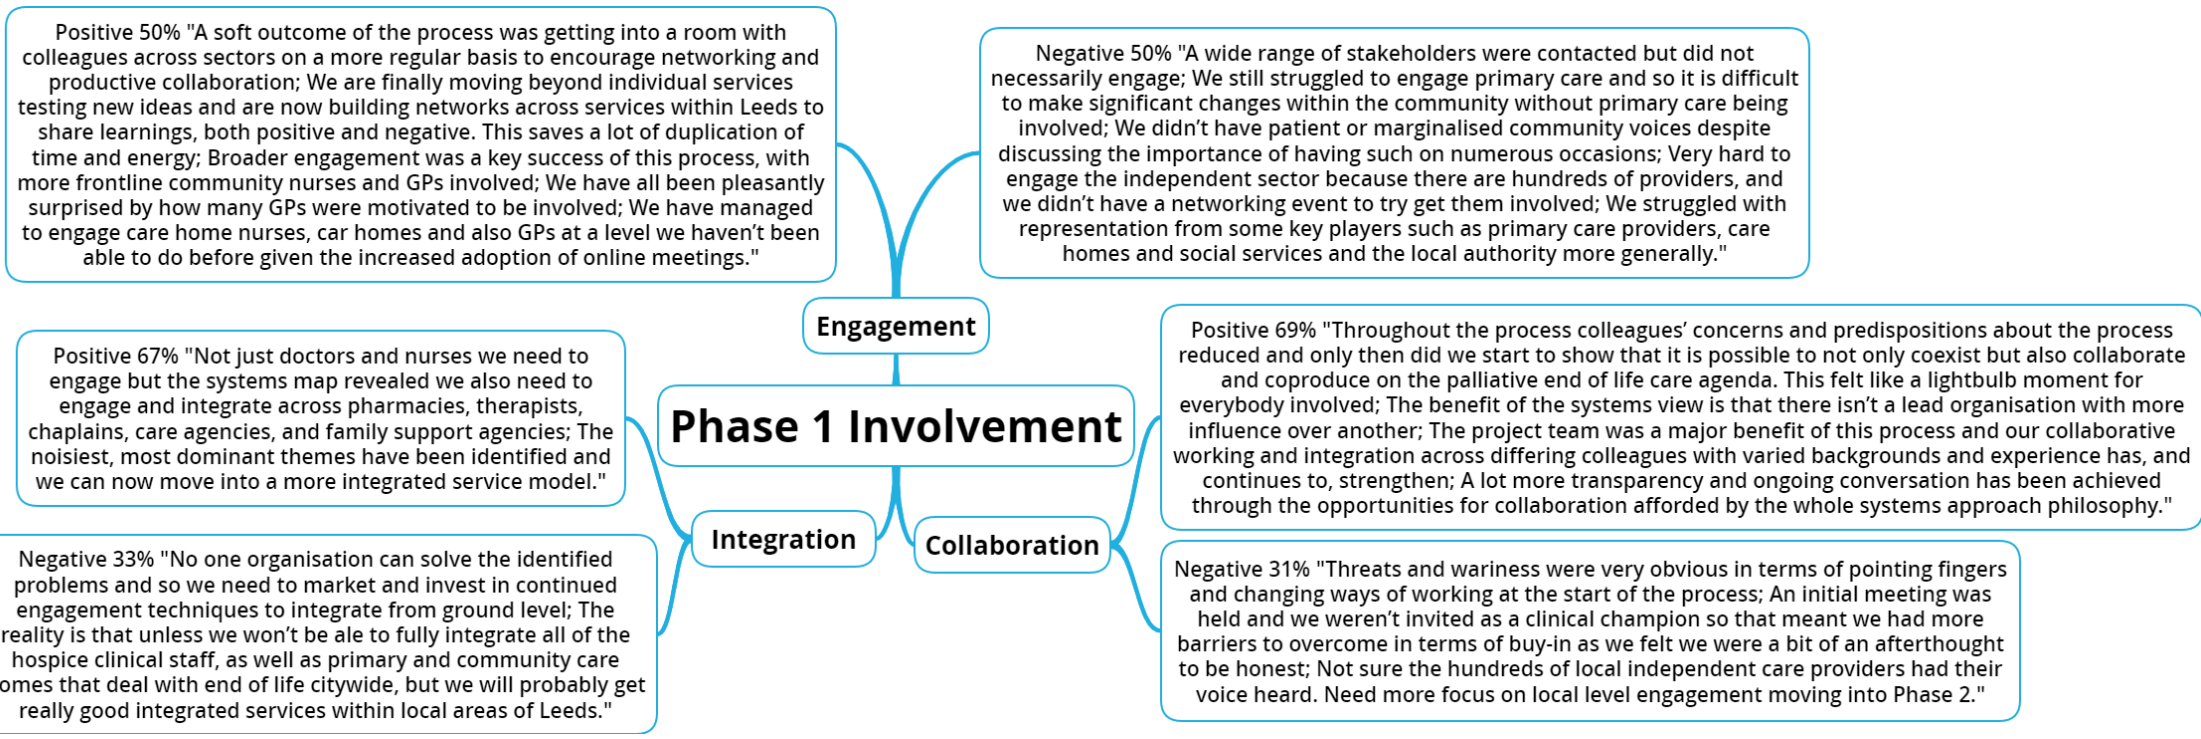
Positive 50% "A soft outcome of the process was getting into a room with colleagues across sectors on a more regular basis to encourage networking and productive collaboration; We are finally moving beyond individual services testing new ideas and are now building networks across services within Leeds to share learnings, both positive and negative. This saves a lot of duplication of time and energy; Broader engagement was a key success of this process, with more frontline community nurses and GPs involved; We have all been pleasantly surprised by how many GPs were motivated to be involved; We have managed to engage care home nurses, car homes and also GPs at a level we haven't been able to do before given the increased adoption of online meetings."

Negative 50% "A wide range of stakeholders were contacted but did not necessarily engage; We still struggled to engage primary care and so it is difficult to make significant changes within the community without primary care being involved; We didn't have patient or marginalised community voices despite discussing the importance of having such on numerous occasions; Very hard to engage the independent sector because there are hundreds of providers, and we didn't have a networking event to try get them involved; We struggled with representation from some key players such as primary care providers, care homes and social services and the local authority more generally."

Engagement

Positive 67% "Not just doctors and nurses we need to engage but the systems map revealed we also need to engage and integrate across pharmacies, therapists, chaplains, care agencies, and family support agencies; The noisiest, most dominant themes have been identified and we can now move into a more integrated service model."

Phase 1 Involvement

Positive 69% "Throughout the process colleagues' concerns and predispositions about the process reduced and only then did we start to show that it is possible to not only coexist but also collaborate and coproduce on the palliative end of life care agenda. This felt like a lightbulb moment for everybody involved; The benefit of the systems view is that there isn't a lead organisation with more influence over another; The project team was a major benefit of this process and our collaborative working and integration across differing colleagues with varied backgrounds and experience has, and continues to, strengthen; A lot more transparency and ongoing conversation has been achieved through the opportunities for collaboration afforded by the whole systems approach philosophy."

Integration

Collaboration

Negative 33% "No one organisation can solve the identified problems and so we need to market and invest in continued engagement techniques to integrate from ground level; The reality is that unless we won't be ale to fully integrate all of the hospice clinical staff, as well as primary and community care omes that deal with end of life citywide, but we will probably get really good integrated services within local areas of Leeds."

Negative 31% "Threats and wariness were very obvious in terms of pointing fingers and changing ways of working at the start of the process; An initial meeting was held and we weren't invited as a clinical champion so that meant we had more barriers to overcome in terms of buy-in as we felt we were a bit of an afterthought to be honest; Not sure the hundreds of local independent care providers had their voice heard. Need more focus on local level engagement moving into Phase 2."